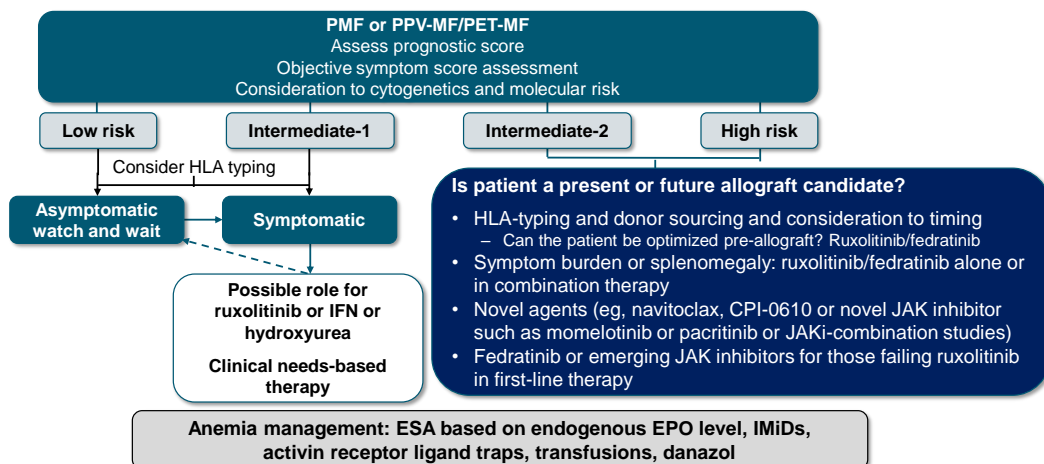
PMF or PPV-MF/PET-MF
Assess prognostic score
Objective symptom score assessment
Consideration to cytogenetics and molecular risk

Low risk

Intermediate-1

Intermediate-2

High risk

Consider HLA typing

Asymptomatic watch and wait

Symptomatic

Possible role for ruxolitinib or IFN or hydroxyurea

Clinical needs-based therapy

Is patient a present or future allograft candidate?

• HLA-typing and donor sourcing and consideration to timing
– Can the patient be optimized pre-allograft? Ruxolitinib/fedratinib
• Symptom burden or splenomegaly: ruxolitinib/fedratinib alone or in combination therapy
• Novel agents (eg, navitoclax, CPI-0610 or novel JAK inhibitor such as momelotinib or pacritinib or JAKi-combination studies)
• Fedratinib or emerging JAK inhibitors for those failing ruxolitinib in first-line therapy

Anemia management: ESA based on endogenous EPO level, IMiDs, activin receptor ligand traps, transfusions, danazol